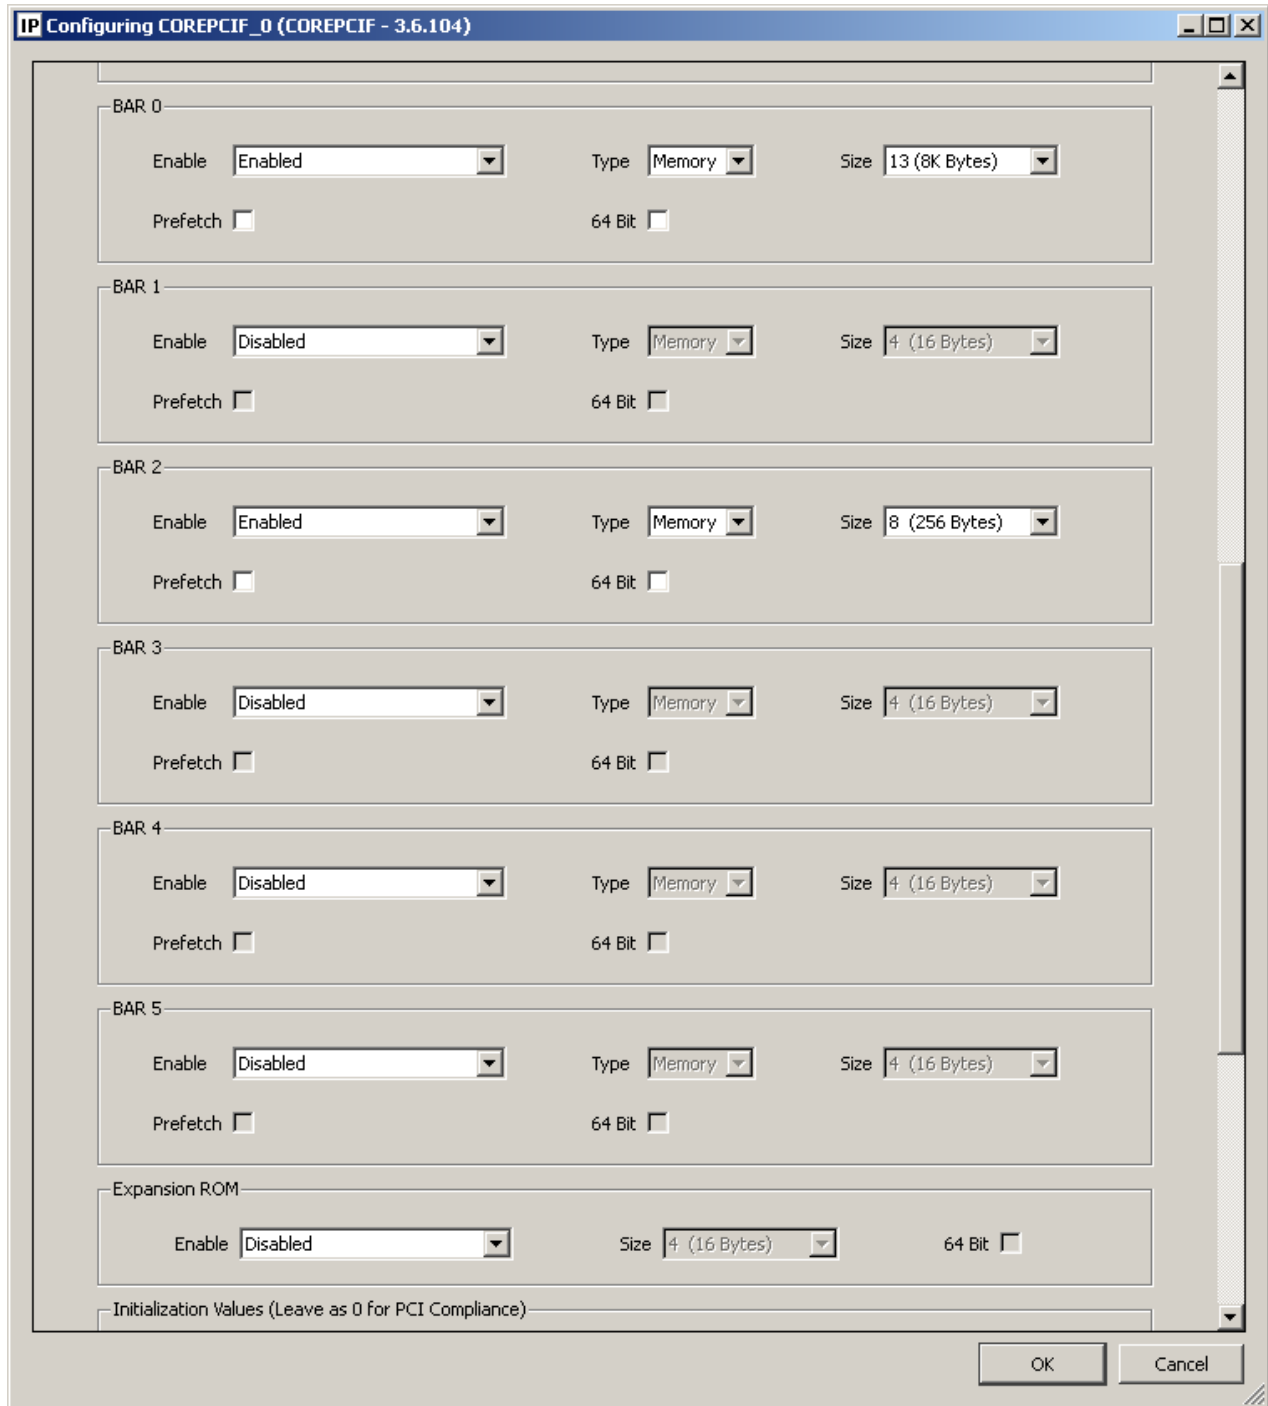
IP Configuring COREPCIF_0 (COREPCIF - 3.6.104)

BAR 0

Enable Enabled

Type Memory

Size 13 (8K Bytes)

Prefetch

64 Bit

BAR 1

Enable Disabled

Type Memory

Size 4 (16 Bytes)

Prefetch

64 Bit

BAR 2

Enable Enabled

Type Memory

Size 8 (256 Bytes)

Prefetch

64 Bit

BAR 3

Enable Disabled

Type Memory

Size 4 (16 Bytes)

Prefetch

64 Bit

BAR 4

Enable Disabled

Type Memory

Size 4 (16 Bytes)

Prefetch

64 Bit

BAR 5

Enable Disabled

Type Memory

Size 4 (16 Bytes)

Prefetch

64 Bit

Expansion ROM

Enable Disabled

Size 4 (16 Bytes)

64 Bit

Initialization Values (Leave as 0 for PCI Compliance)

OK

Cancel